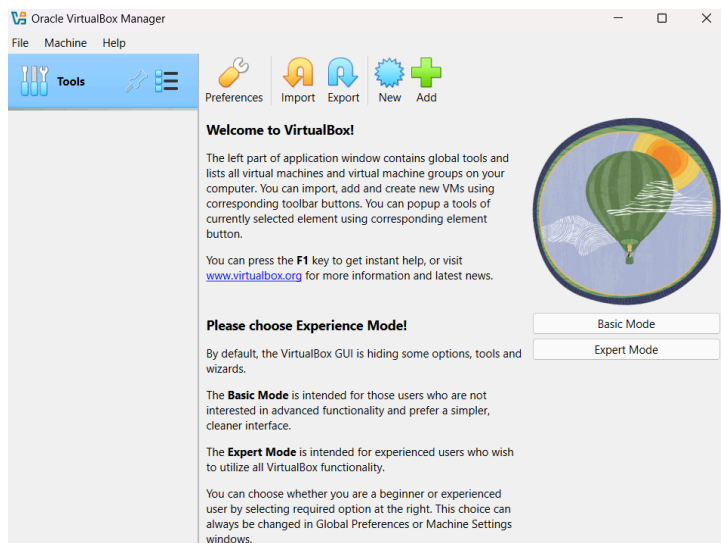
Oracle VirtualBox Manager

File Machine Help

Tools

Preferences Import Export New Add

Welcome to VirtualBox!

The left part of application window contains global tools and lists all virtual machines and virtual machine groups on your computer. You can import, add and create new VMs using corresponding toolbar buttons. You can popup a tools of currently selected element using corresponding element button.

You can press the F1 key to get instant help, or visit www.virtualbox.org for more information and latest news.

Please choose Experience Mode!

By default, the VirtualBox GUI is hiding some options, tools and wizards.

The Basic Mode is intended for those users who are not interested in advanced functionality and prefer a simpler, cleaner interface.

The Expert Mode is intended for experienced users who wish to utilize all VirtualBox functionality.

You can choose whether you are a beginner or experienced user by selecting required option at the right. This choice can always be changed in Global Preferences or Machine Settings windows.

Basic Mode

Expert Mode